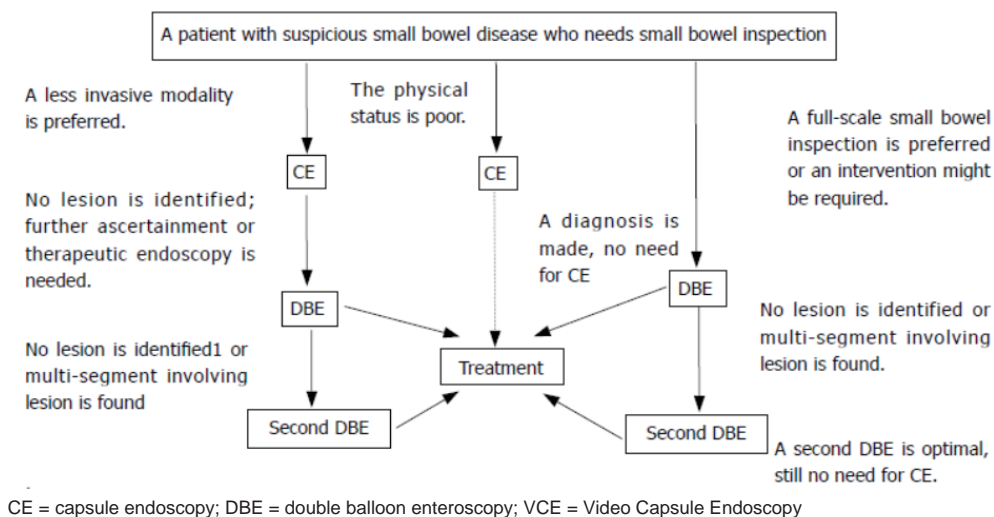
A patient with suspicious small bowel disease who needs small bowel inspection

A less invasive modality is preferred.

The physical status is poor.

A full-scale small bowel inspection is preferred or an intervention might be required.

CE

CE

No lesion is identified; further ascertainment or therapeutic endoscopy is needed.

A diagnosis is made, no need for CE

DBE

DBE

No lesion is identified or multi-segment involving lesion is found.

No lesion is identified1 or multi-segment involving lesion is found

Treatment

Second DBE

Second DBE

A second DBE is optimal, still no need for CE.

CE = capsule endoscopy; DBE = double balloon enteroscopy; VCE = Video Capsule Endoscopy